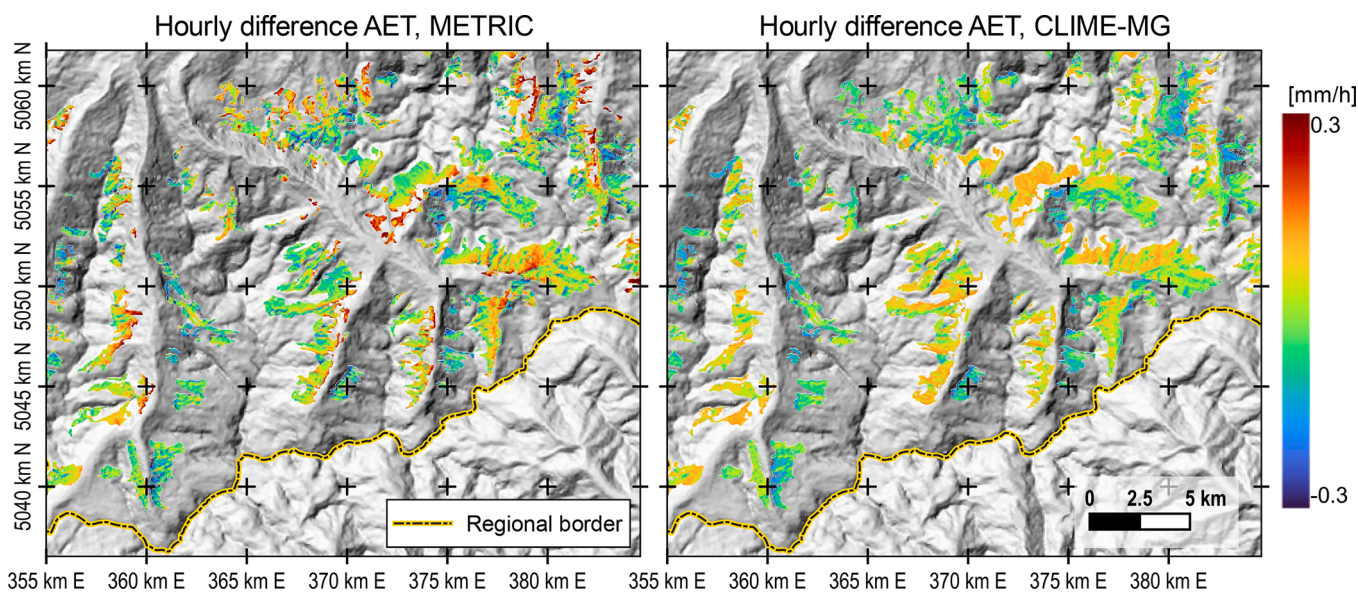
Hourly difference AET, METRIC

Hourly difference AET, CLIME-MG

5060 km N
5055 km N
5050 km N
5045 km N
5040 km N

[mm/h]
0.3
-0.3

Regional border

0 2.5 5 km

355 km E 360 km E 365 km E 370 km E 375 km E 380 km E 355 km E 360 km E 365 km E 370 km E 375 km E 380 km E